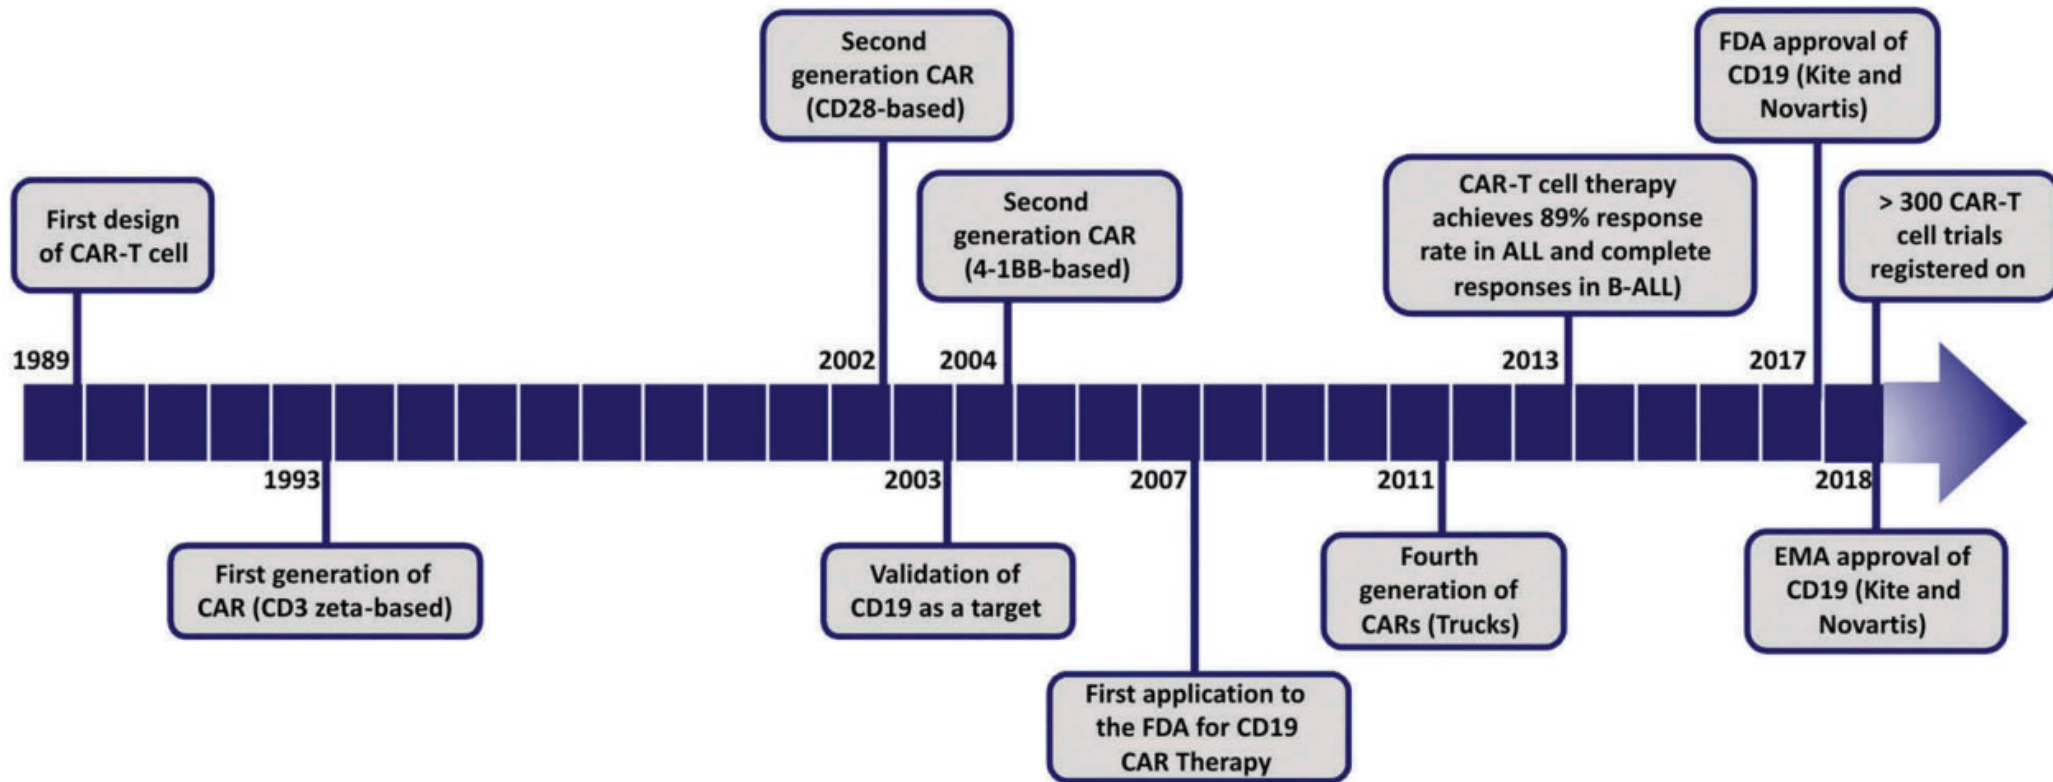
Second generation CAR (CD28-based)

FDA approval of CD19 (Kite and Novartis)

First design of CAR-T cell

Second generation CAR (4-1BB-based)

CAR-T cell therapy achieves 89% response rate in ALL and complete responses in B-ALL)

> 300 CAR-T cell trials registered on

1989

2002

2004

2013

2017

1993

2003

2007

2011

2018

First generation of CAR (CD3 zeta-based)

Validation of CD19 as a target

First application to the FDA for CD19 CAR Therapy

Fourth generation of CARs (Trucks)

EMA approval of CD19 (Kite and Novartis)